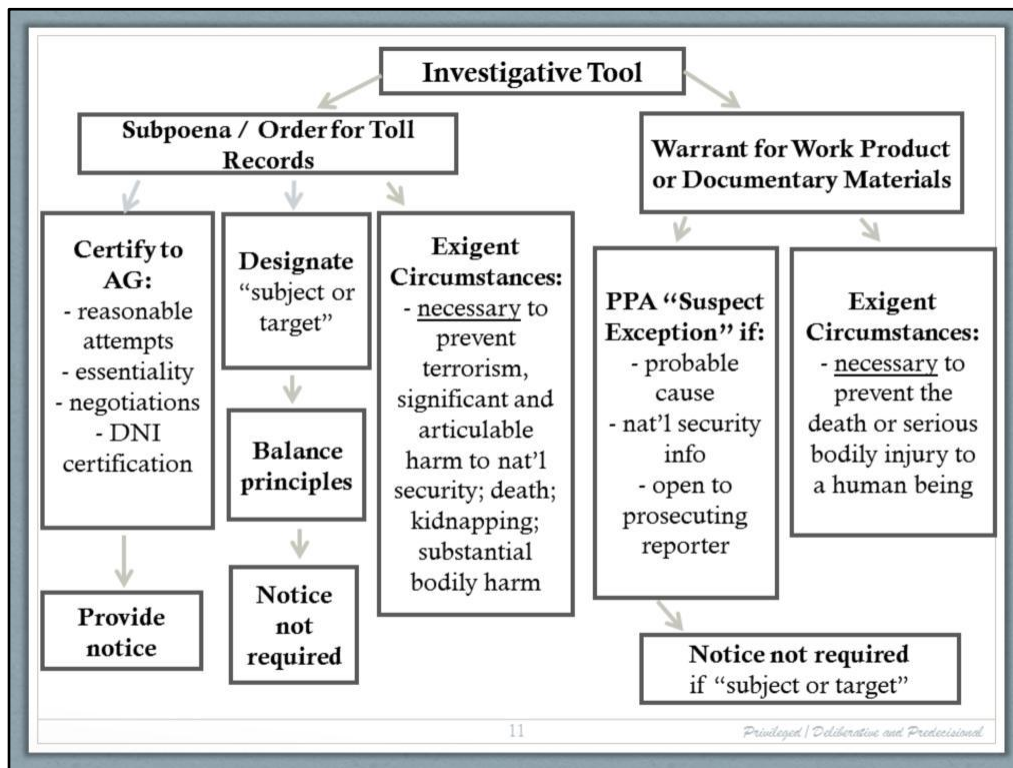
Investigative Tool

Subpoena / Order for Toll Records

Warrant for Work Product or Documentary Materials

Certify to AG:
- reasonable attempts
- essentiality
- negotiations
- DNI certification

Provide notice

Designate "subject or target"

Balance principles

Notice not required

Exigent Circumstances:
- necessary to prevent terrorism, significant and articulable harm to nat'l security; death; kidnapping; substantial bodily harm

PPA "Suspect Exception" if:
- probable cause
- nat'l security info
- open to prosecuting reporter

Notice not required if "subject or target"

Exigent Circumstances:
- necessary to prevent the death or serious bodily injury to a human being

11

Privileged | Deliberative and Predecisional